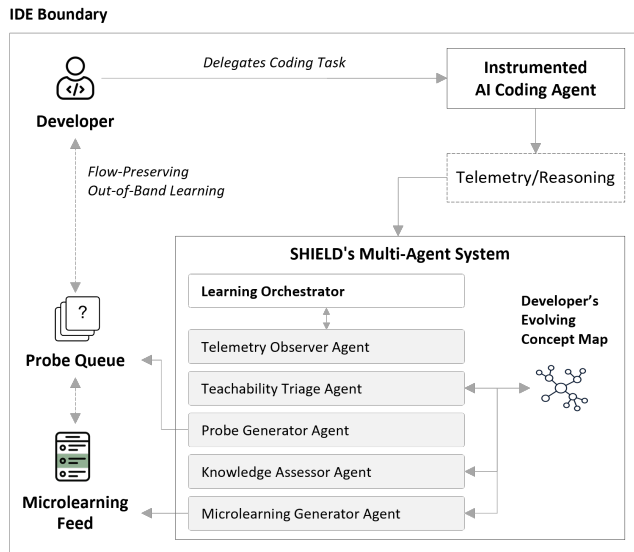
IDE Boundary

Developer

Delegates Coding Task

Instrumented AI Coding Agent

Flow-Preserving Out-of-Band Learning

Telemetry/Reasoning

SHIELD's Multi-Agent System

Learning Orchestrator

Telemetry Observer Agent

Teachability Triage Agent

Probe Generator Agent

Knowledge Assessor Agent

Microlearning Generator Agent

Developer's Evolving Concept Map

?

Probe Queue

Microlearning Feed